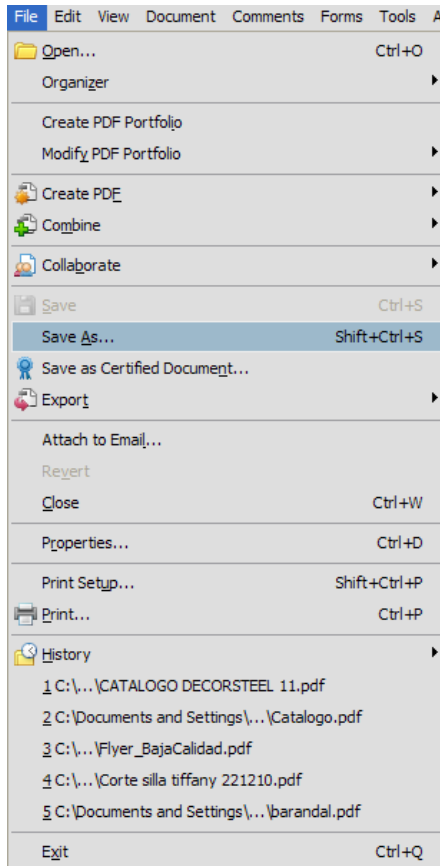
File Edit View Document Comments Forms Tools A

Open... Ctrl+O
Organizer

Create PDF Portfolio
Modify PDF Portfolio

Create PDF
Combine

Collaborate

Save Ctrl+S
Save As... Shift+Ctrl+S
Save as Certified Document...
Export

Attach to Email...
Revert
Close Ctrl+W

Properties... Ctrl+D

Print Setup... Shift+Ctrl+P
Print... Ctrl+P

History
1 C:\...\CATALOGO DECORSTEEL 11.pdf
2 C:\Documents and Settings\...\Catalogo.pdf
3 C:\...\Flyer_BajaCalidad.pdf
4 C:\...\Corte silla tiffany 221210.pdf
5 C:\Documents and Settings\...\barandal.pdf

Exit Ctrl+Q